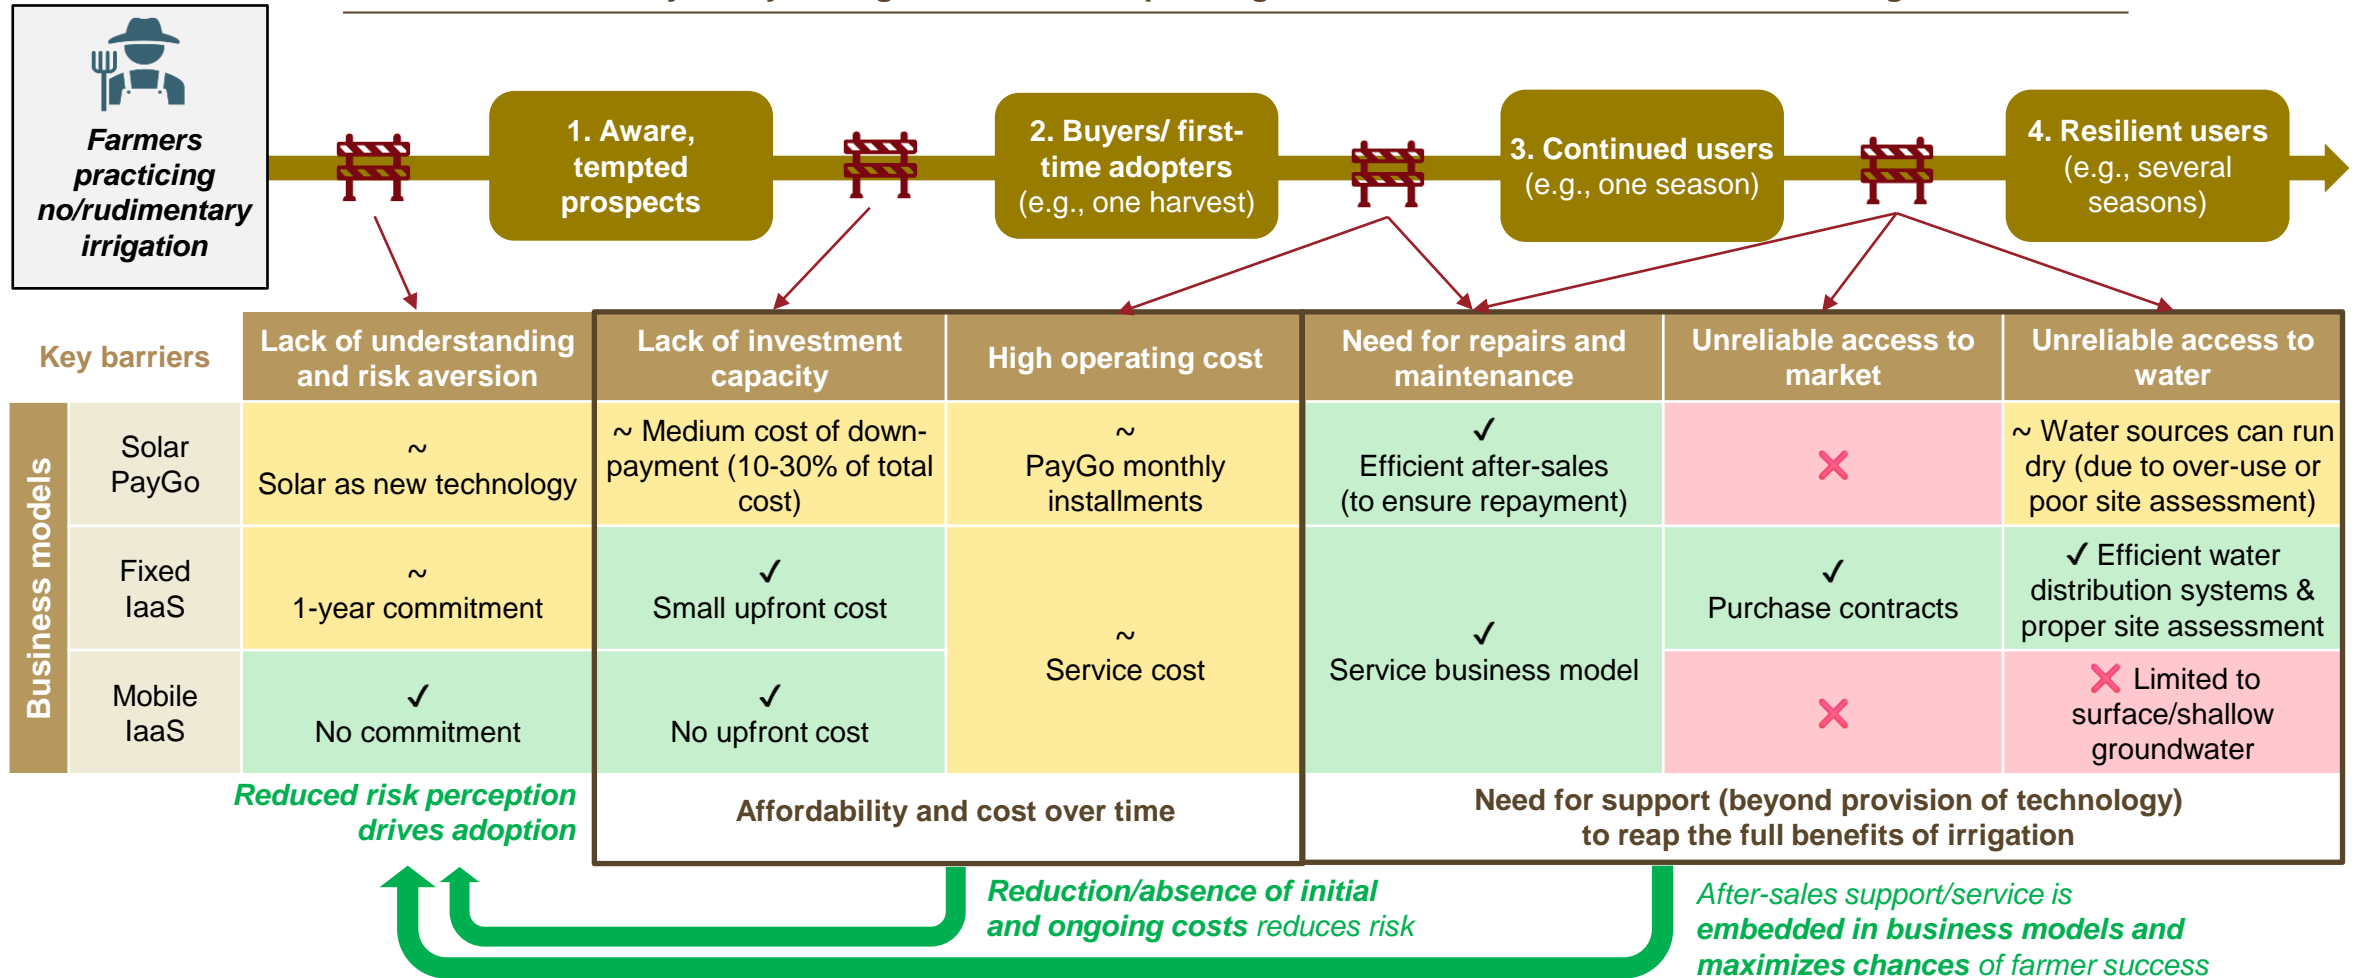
Farmers practicing no/rudimentary irrigation

1. Aware, tempted prospects

2. Buyers/ first-time adopters (e.g., one harvest)

3. Continued users (e.g., one season)

4. Resilient users (e.g., several seasons)

| Key barriers | | Lack of understanding and risk aversion | Lack of investment capacity | High operating cost | Need for repairs and maintenance | Unreliable access to market | Unreliable access to water |
|---|---|---|---|---|---|---|---|
| Business models | Solar PayGo | ~ Solar as new technology | ~ Medium cost of down-payment (10-30% of total cost) | ~ PayGo monthly installments | ✓ Efficient after-sales (to ensure repayment) | ✗ | ~ Water sources can run dry (due to over-use or poor site assessment) |
| | Fixed IaaS | ~ 1-year commitment | ✓ Small upfront cost | ~ Service cost | ✓ Service business model | ✓ Purchase contracts | ✓ Efficient water distribution systems & proper site assessment |
| | Mobile IaaS | ✓ No commitment | ✓ No upfront cost | | | ✗ | ✗ Limited to surface/shallow groundwater |

Reduced risk perception drives adoption

Affordability and cost over time

Need for support (beyond provision of technology) to reap the full benefits of irrigation

Reduction/absence of initial and ongoing costs reduces risk

After-sales support/service is embedded in business models and maximizes chances of farmer success